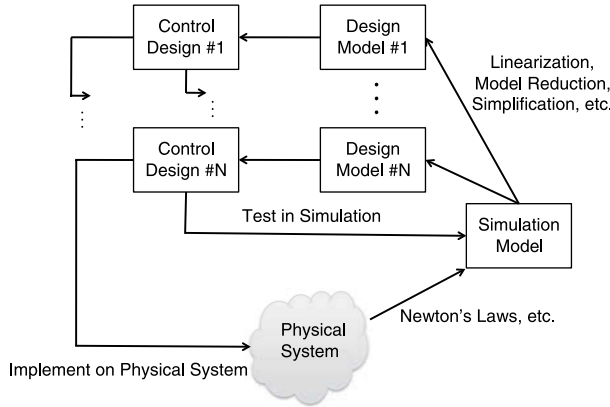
Control Design #1

Design Model #1

Linearization, Model Reduction, Simplification, etc.

⋮

⋮

⋮

Control Design #N

Design Model #N

Test in Simulation

Simulation Model

Newton's Laws, etc.

Physical System

Implement on Physical System